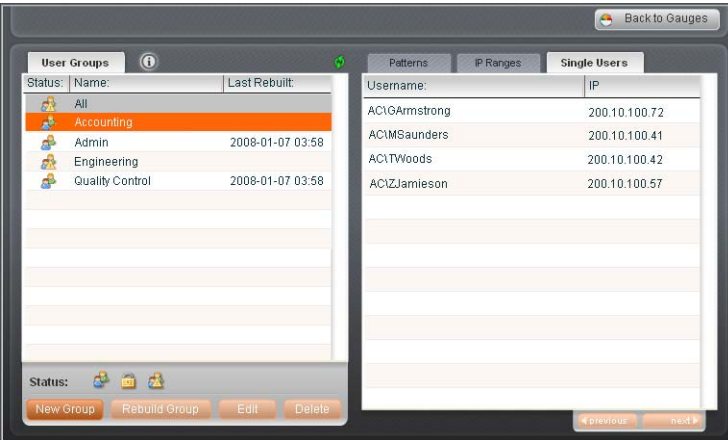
Back to Gauges

User Groups

| Status: | Name: | Last Rebuilt: |
|---|---|---|
| | All | |
| | Accounting | |
| | Admin | 2008-01-07 03:58 |
| | Engineering | |
| | Quality Control | 2008-01-07 03:58 |

Status:

New Group Rebuild Group Edit Delete

Patterns IP Ranges Single Users

| Username: | IP |
|---|---|
| AC\GArmstrong | 200.10.100.72 |
| AC\MSaunders | 200.10.100.41 |
| AC\TWoods | 200.10.100.42 |
| AC\ZJamieson | 200.10.100.57 |

previous next